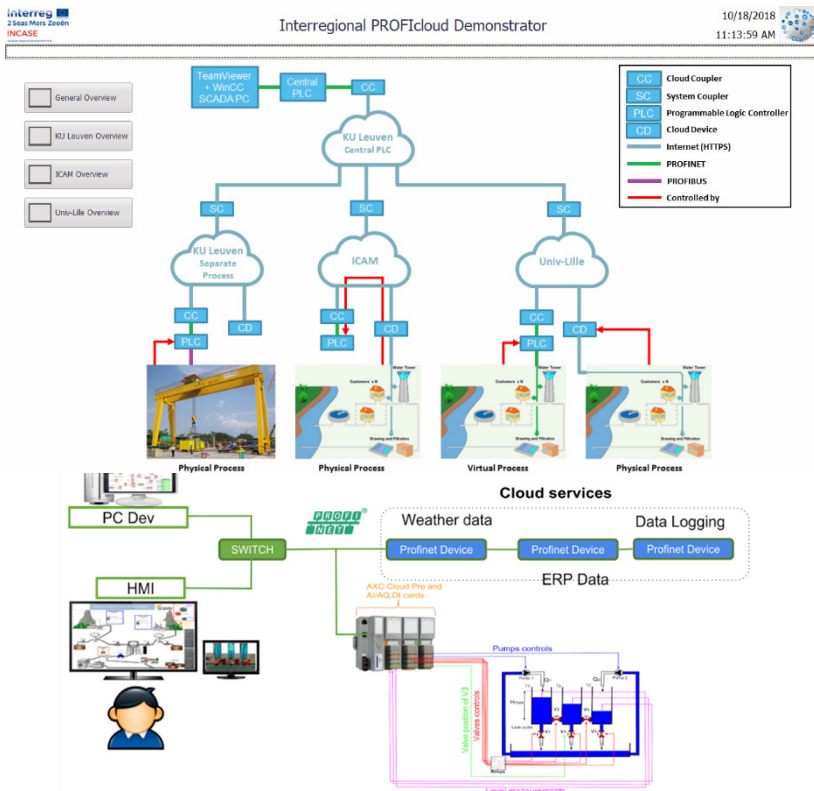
Interreg
2 Seas Mers Zeeën
INCASE

Interregional PROFIcloud Demonstrator

10/18/2018
11:13:59 AM

General Overview

KU Leuven Overview

ICAM Overview

Univ-Lille Overview

TeamViewer + WinCC SCADA PC

Central PLC

CC

KU Leuven
Central PLC

| CC | Cloud Coupler |
|---|---|
| SC | System Coupler |
| PLC | Programmable Logic Controller |
| CD | Cloud Device |
| | Internet (HTTPS) |
| | PROFINET |
| | PROFIBUS |
| | Controlled by |

SC

SC

SC

KU Leuven
Separate Process

ICAM

Univ-Lille

CC

CD

CC

CD

CC

CD

PLC

PLC

PLC

Physical Process

Physical Process

Virtual Process

Physical Process

Cloud services

PC Dev

PROFI NET

Weather data

Data Logging

SWITCH

Profinet Device

Profinet Device

Profinet Device

ERP Data

HMI

AXC Cloud Pro and AI/AQ,DI cards

Pumps controls

Valve position of V3

Valves controls

Level measurements